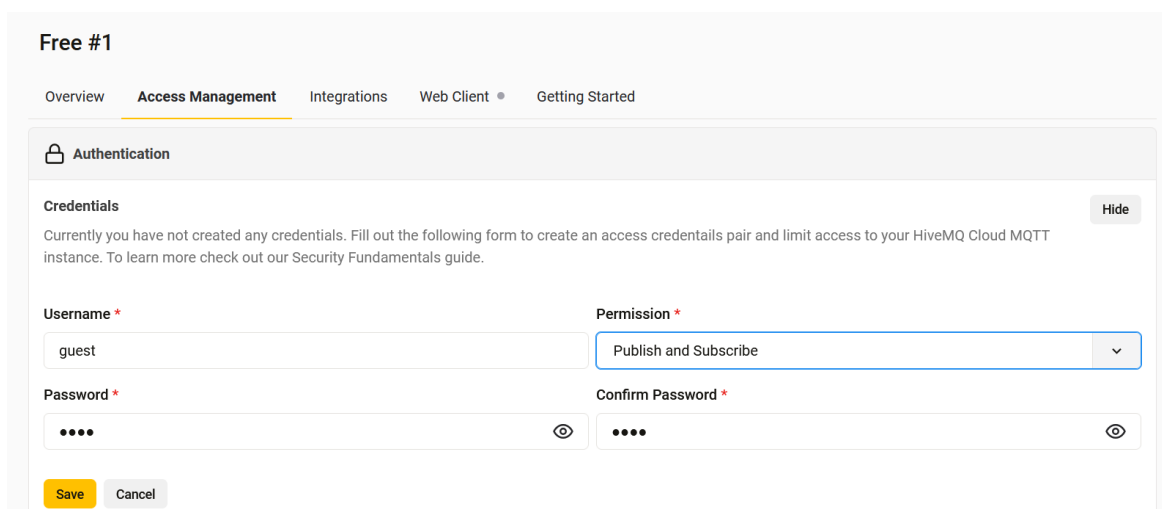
Free #1

Overview Access Management Integrations Web Client Getting Started

Authentication

Credentials

Hide

Currently you have not created any credentials. Fill out the following form to create an access credentails pair and limit access to your HiveMQ Cloud MQTT instance. To learn more check out our Security Fundamentals guide.

Username *

guest

Permission *

Publish and Subscribe

Password *

••••

Confirm Password *

••••

Save Cancel